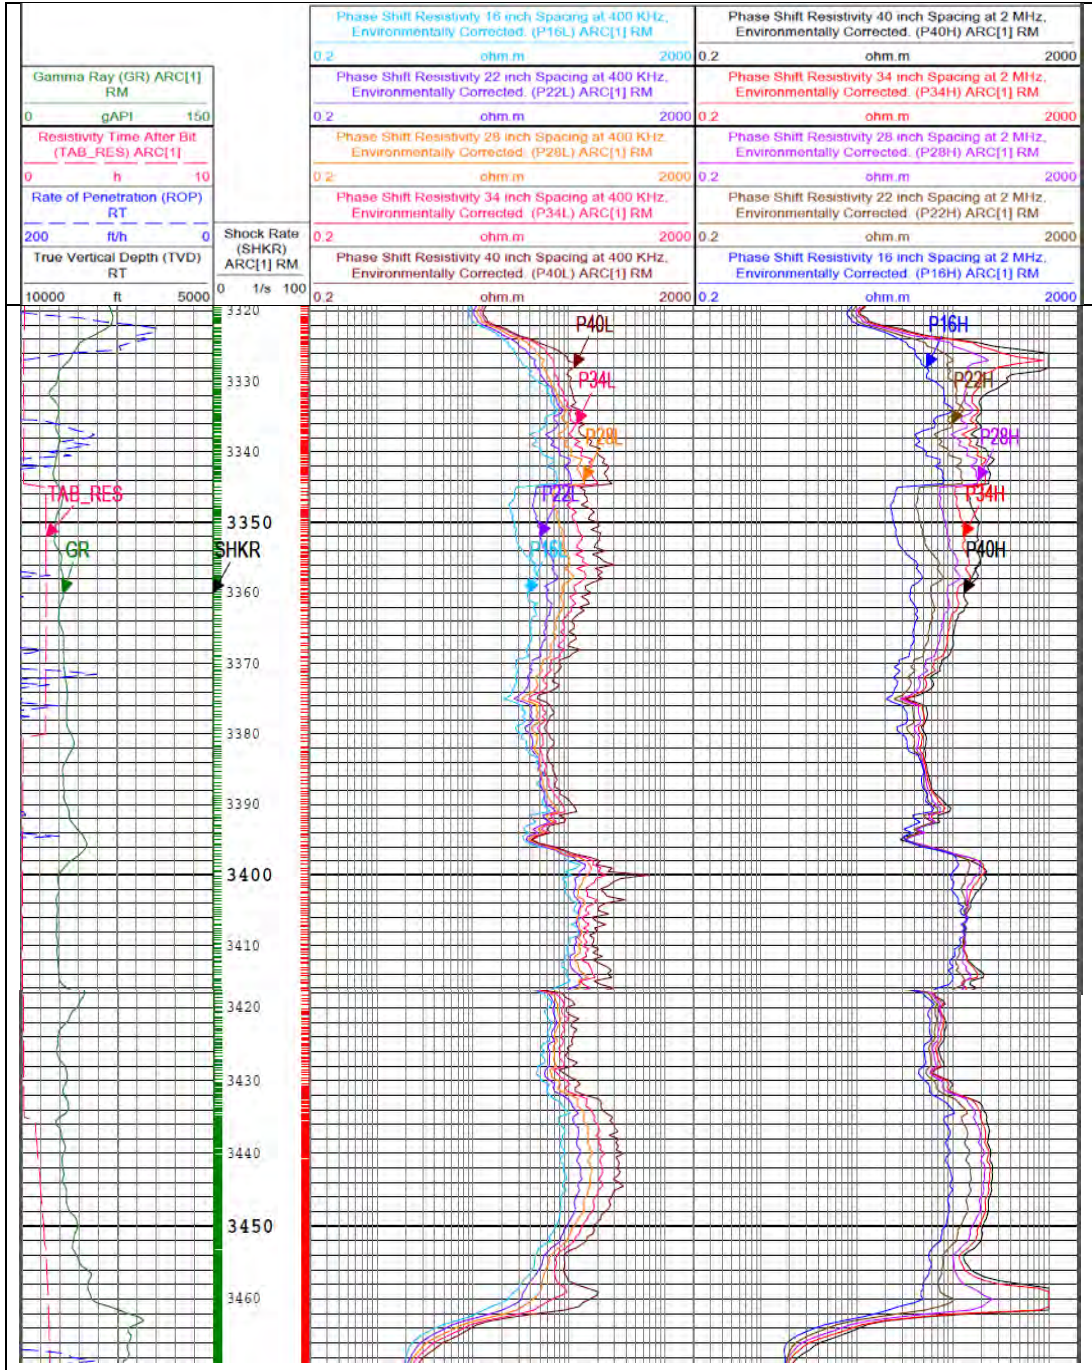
Gamma Ray (GR) ARC[1] RM
0 gAPI 150

Resistivity Time After Bit (TAB_RES) ARC[1]
0 h 10

Rate of Penetration (ROP) RT
200 ft/h 0

True Vertical Depth (TVD) RT
10000 ft 5000

Shock Rate (SHKR) ARC[1] RM
0 1/s 100

Phase Shift Resistivity 16 inch Spacing at 400 KHz, Environmentally Corrected. (P16L) ARC[1] RM
0.2 ohm.m 2000

Phase Shift Resistivity 22 inch Spacing at 400 KHz, Environmentally Corrected. (P22L) ARC[1] RM
0.2 ohm.m 2000

Phase Shift Resistivity 28 inch Spacing at 400 KHz, Environmentally Corrected. (P28L) ARC[1] RM
0.2 ohm.m 2000

Phase Shift Resistivity 34 inch Spacing at 400 KHz, Environmentally Corrected. (P34L) ARC[1] RM
0.2 ohm.m 2000

Phase Shift Resistivity 40 inch Spacing at 400 KHz, Environmentally Corrected. (P40L) ARC[1] RM
0.2 ohm.m 2000

Phase Shift Resistivity 40 inch Spacing at 2 MHz, Environmentally Corrected. (P40H) ARC[1] RM
0.2 ohm.m 2000

Phase Shift Resistivity 34 inch Spacing at 2 MHz, Environmentally Corrected. (P34H) ARC[1] RM
0.2 ohm.m 2000

Phase Shift Resistivity 28 inch Spacing at 2 MHz, Environmentally Corrected. (P28H) ARC[1] RM
0.2 ohm.m 2000

Phase Shift Resistivity 22 inch Spacing at 2 MHz, Environmentally Corrected. (P22H) ARC[1] RM
0.2 ohm.m 2000

Phase Shift Resistivity 16 inch Spacing at 2 MHz, Environmentally Corrected. (P16H) ARC[1] RM
0.2 ohm.m 2000

3320
3330
3340
3350
3360
3370
3380
3390
3400
3410
3420
3430
3440
3450
3460

TAB_RES
GR
SHKR
P40L
P34L
P28L
P22L
P16L
P16H
P22H
P28H
P34H
P40H